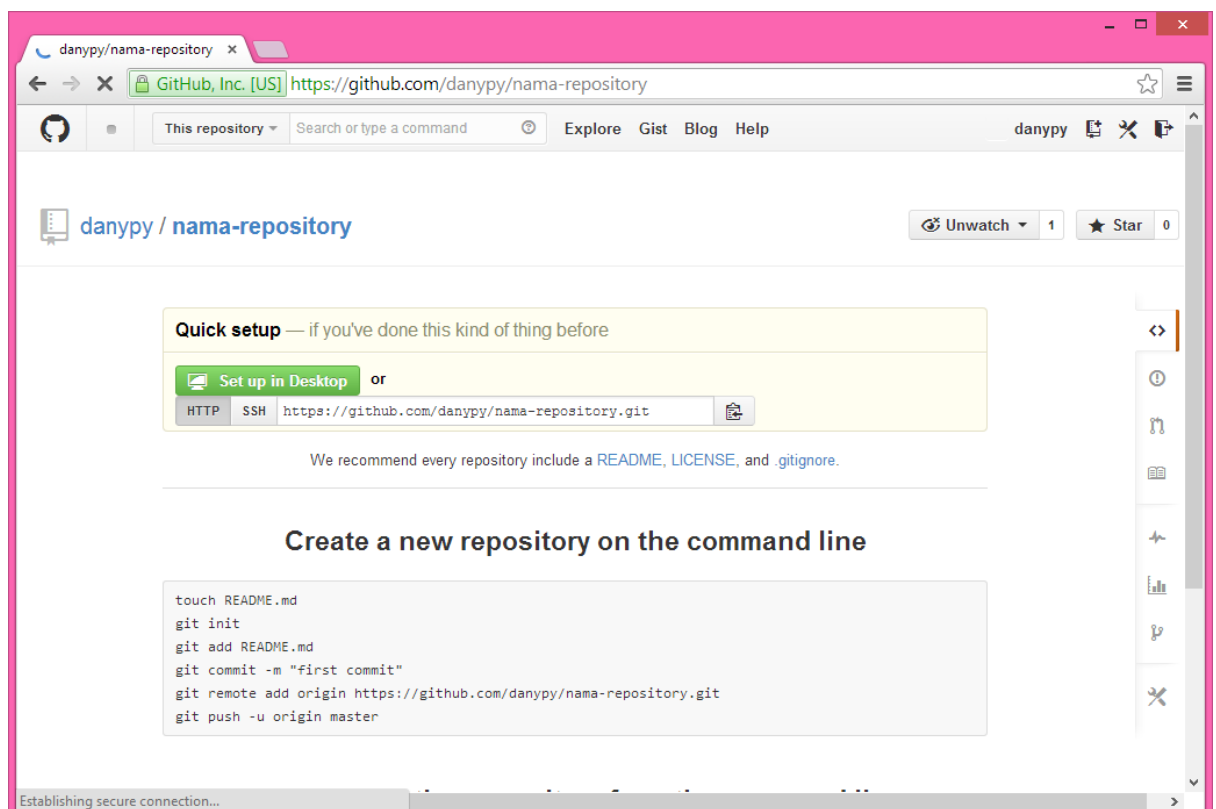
danypy/nama-repository ×

GitHub, Inc. [US] https://github.com/danypy/nama-repository

This repository ▾ Search or type a command

Explore Gist Blog Help

danypy

danypy / nama-repository

Unwatch ▾ 1

Star 0

Quick setup — if you've done this kind of thing before

Set up in Desktop or

HTTP SSH https://github.com/danypy/nama-repository.git

We recommend every repository include a README, LICENSE, and .gitignore.

Create a new repository on the command line

touch README.md
git init
git add README.md
git commit -m "first commit"
git remote add origin https://github.com/danypy/nama-repository.git
git push -u origin master

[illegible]

Establishing secure connection...